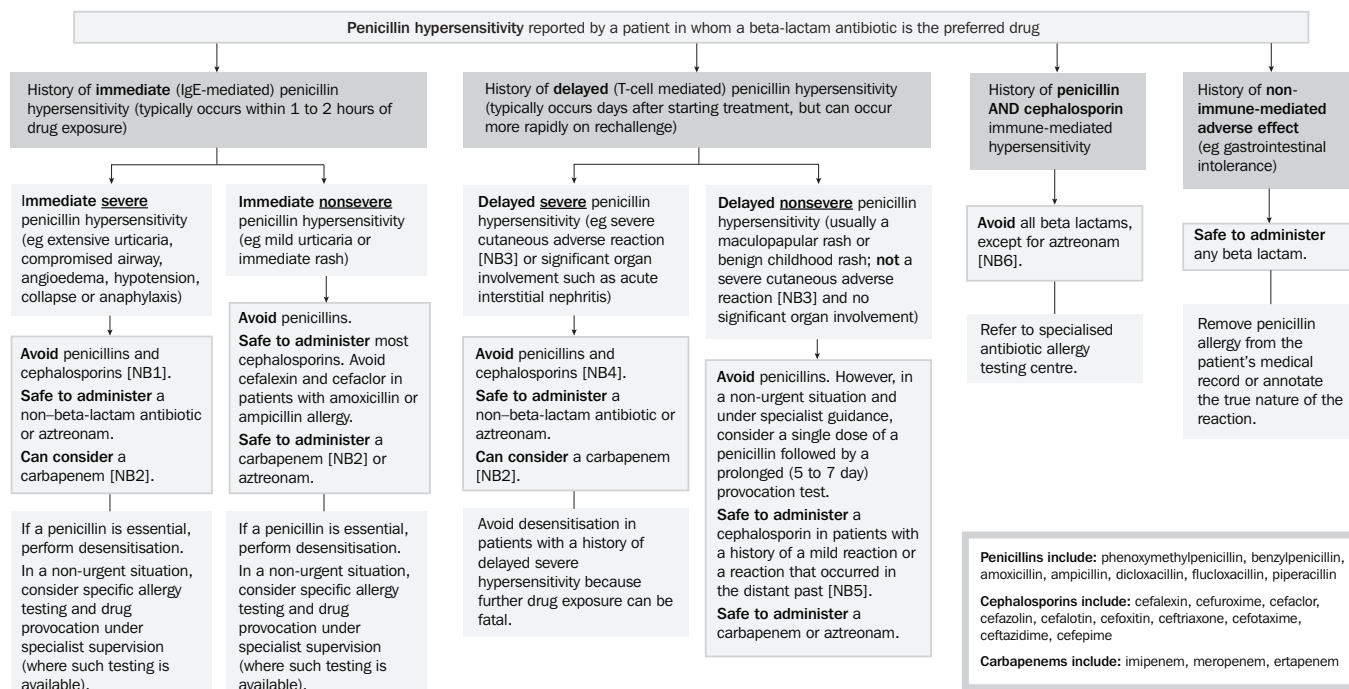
**Penicillin hypersensitivity** reported by a patient in whom a beta-lactam antibiotic is the preferred drug

History of **immediate** (IgE-mediated) penicillin hypersensitivity (typically occurs within 1 to 2 hours of drug exposure)

Immediate severe penicillin hypersensitivity (eg extensive urticaria, compromised airway, angioedema, hypotension, collapse or anaphylaxis)

**Avoid** penicillins and cephalosporins [NB1].
**Safe to administer** a non–beta-lactam antibiotic or aztreonam.
**Can consider** a carbapenem [NB2].

If a penicillin is essential, perform desensitisation.
In a non-urgent situation, consider specific allergy testing and drug provocation under specialist supervision (where such testing is available).

**Immediate nonsevere** penicillin hypersensitivity (eg mild urticaria or immediate rash)

**Avoid** penicillins.
**Safe to administer** most cephalosporins. Avoid cefalexin and cefaclor in patients with amoxicillin or ampicillin allergy.
**Safe to administer** a carbapenem [NB2] or aztreonam.

If a penicillin is essential, perform desensitisation.
In a non-urgent situation, consider specific allergy testing and drug provocation under specialist supervision (where such testing is available).

History of **delayed** (T-cell mediated) penicillin hypersensitivity (typically occurs days after starting treatment, but can occur more rapidly on rechallenge)

**Delayed severe** penicillin hypersensitivity (eg severe cutaneous adverse reaction [NB3] or significant organ involvement such as acute interstitial nephritis)

**Avoid** penicillins and cephalosporins [NB4].
**Safe to administer** a non–beta-lactam antibiotic or aztreonam.
**Can consider** a carbapenem [NB2].

Avoid desensitisation in patients with a history of delayed severe hypersensitivity because further drug exposure can be fatal.

**Delayed nonsevere** penicillin hypersensitivity (usually a maculopapular rash or benign childhood rash; **not** a severe cutaneous adverse reaction [NB3] and no significant organ involvement)

**Avoid** penicillins. However, in a non-urgent situation and under specialist guidance, consider a single dose of a penicillin followed by a prolonged (5 to 7 day) provocation test.
**Safe to administer** a cephalosporin in patients with a history of a mild reaction or a reaction that occurred in the distant past [NB5].
**Safe to administer** a carbapenem or aztreonam.

History of **penicillin AND cephalosporin** immune-mediated hypersensitivity

**Avoid** all beta lactams, except for aztreonam [NB6].

Refer to specialised antibiotic allergy testing centre.

History of **non-immune-mediated adverse effect** (eg gastrointestinal intolerance)

**Safe to administer** any beta lactam.

Remove penicillin allergy from the patient's medical record or annotate the true nature of the reaction.

**Penicillins include:** phenoxymethylpenicillin, benzylpenicillin, amoxicillin, ampicillin, dicloxacillin, flucloxacillin, piperacillin

**Cephalosporins include:** cefalexin, cefuroxime, cefaclor, cefazolin, cefalotin, cefoxitin, ceftriaxone, cefotaxime, ceftazidime, cefepime

**Carbapenems include:** imipenem, meropenem, ertapenem